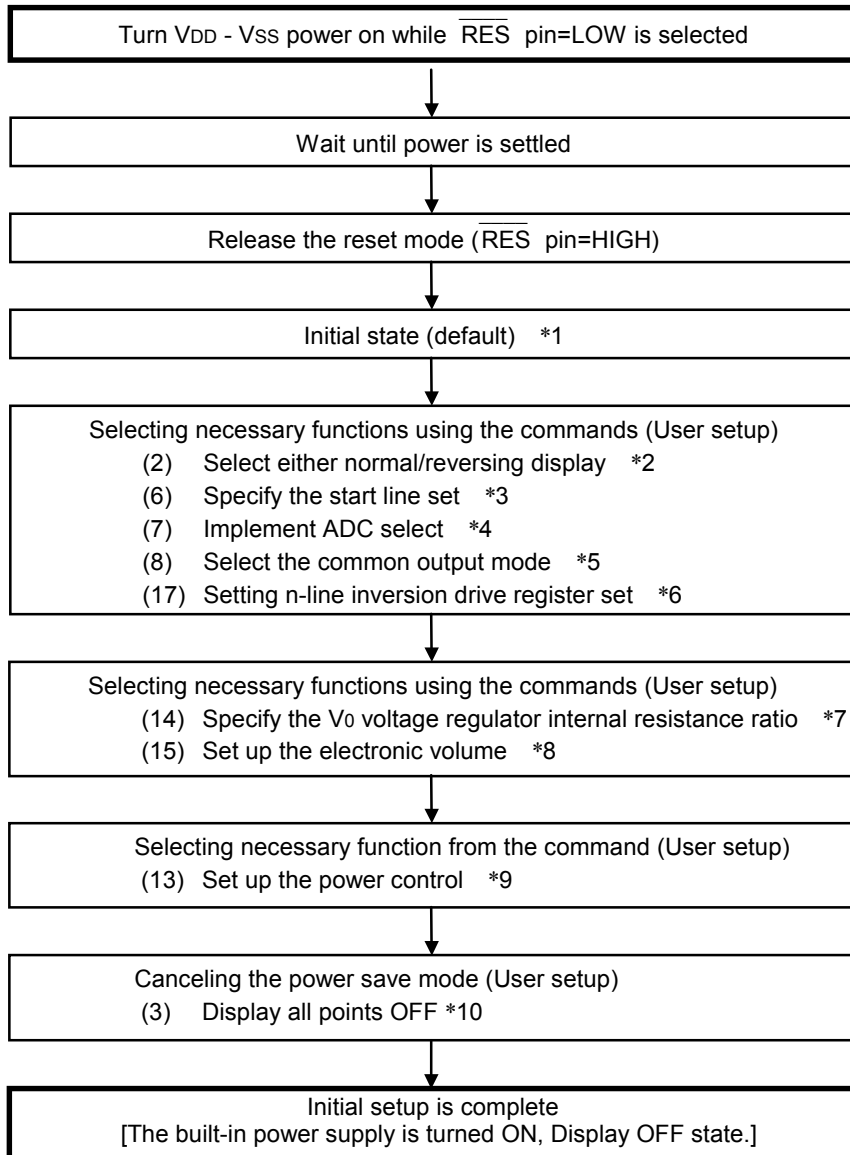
Turn $V_{DD}$ - $V_{SS}$ power on while $\overline{RES}$ pin=LOW is selected

Wait until power is settled

Release the reset mode ($\overline{RES}$ pin=HIGH)

Initial state (default) *1

Selecting necessary functions using the commands (User setup)
(2) Select either normal/reversing display *2
(6) Specify the start line set *3
(7) Implement ADC select *4
(8) Select the common output mode *5
(17) Setting n-line inversion drive register set *6

Selecting necessary functions using the commands (User setup)
(14) Specify the $V_0$ voltage regulator internal resistance ratio *7
(15) Set up the electronic volume *8

Selecting necessary function from the command (User setup)
(13) Set up the power control *9

Canceling the power save mode (User setup)
(3) Display all points OFF *10

Initial setup is complete
[The built-in power supply is turned ON, Display OFF state.]